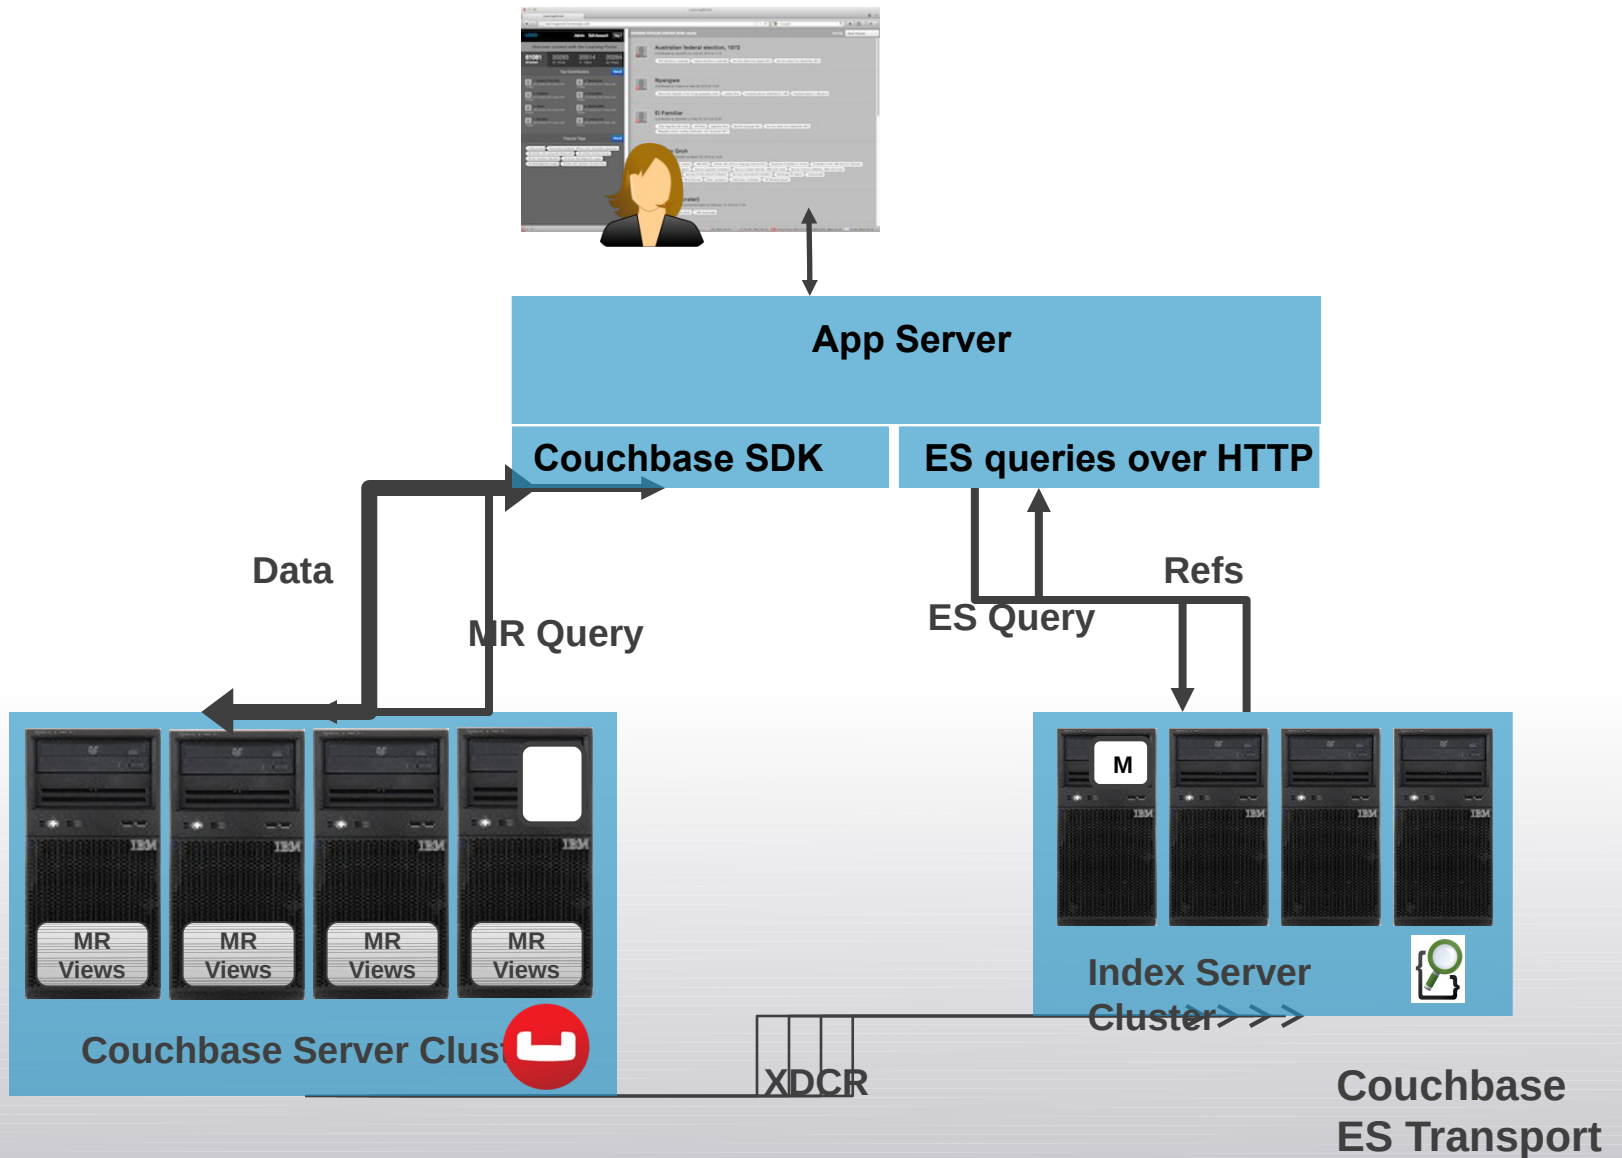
App Server

Couchbase SDK

ES queries over HTTP

Data

MR Query

Refs

ES Query

M

IBM

MR Views

MR Views

MR Views

MR Views

Couchbase Server Clust

Index Server Cluster

XDCR

Couchbase ES Transport